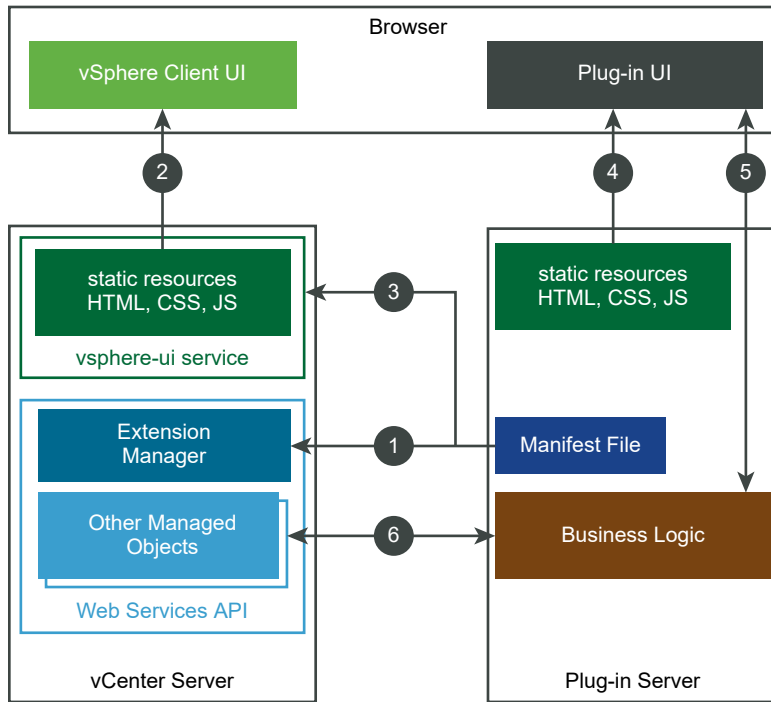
Browser

vSphere Client UI

Plug-in UI

2

4

5

static resources
HTML, CSS, JS

vsphere-ui service

3

static resources
HTML, CSS, JS

Extension
Manager

1

Manifest File

Other Managed
Objects

6

Business Logic

Web Services API

vCenter Server

Plug-in Server